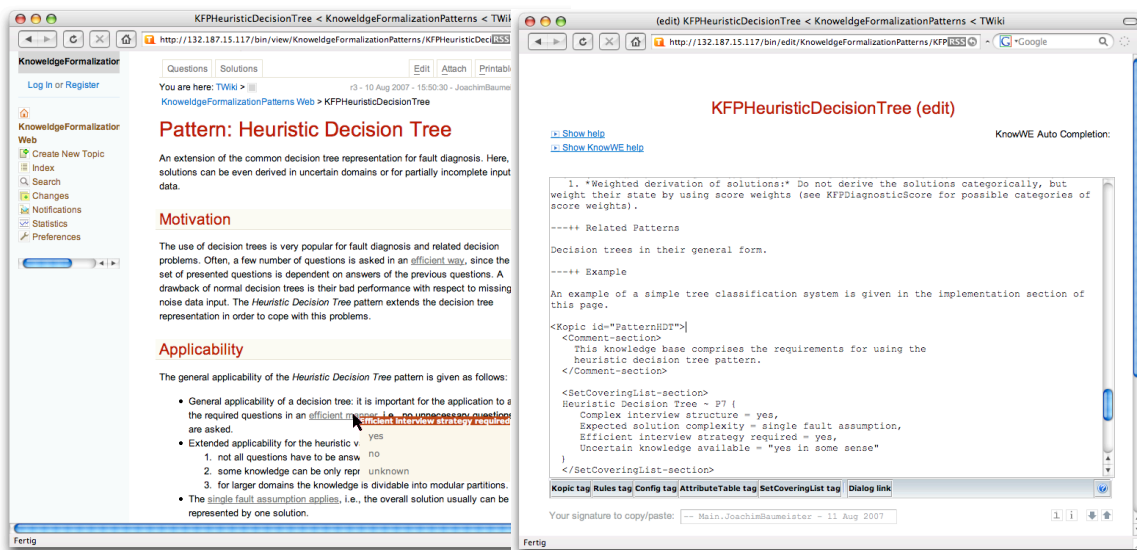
KFPHeuristicDecisionTree < KnoweldgeFormalizationPatterns < TWiki

http://132.187.15.117/bin/view/KnoweldgeFormalizationPatterns/KFPHeuristicDeci RSS

KnoweldgeFormalization

Log In or Register

KnoweldgeFormalization Web
Create New Topic
Index
Search
Changes
Notifications
Statistics
Preferences

Questions Solutions Edit Attach Printable

You are here: TWiki > KnoweldgeFormalizationPatterns Web > KFPHeuristicDecisionTree

r3 - 10 Aug 2007 - 15:50:30 - JoachimBaume

Pattern: Heuristic Decision Tree

An extension of the common decision tree representation for fault diagnosis. Here, solutions can be even derived in uncertain domains or for partially incomplete input data.

Motivation

The use of decision trees is very popular for fault diagnosis and related decision problems. Often, a few number of questions is asked in an efficient way, since the set of presented questions is dependent on answers of the previous questions. A drawback of normal decision trees is their bad performance with respect to missing noise data input. The Heuristic Decision Tree pattern extends the decision tree representation in order to cope with this problems.

Applicability

The general applicability of the Heuristic Decision Tree pattern is given as follows:

• General applicability of a decision tree: it is important for the application to a the required questions in an efficient manner, i.e., no unnecessary question are asked.
• Extended applicability for the heuristic v
1. not all questions have to be answ
2. some knowledge can be only repr
3. for larger domains the knowledge is dividable into modular partitions.
• The single fault assumption applies, i.e., the overall solution usually can be represented by one solution.

Efficient interview strategy required
yes
no
unknown

Fertig

(edit) KFPHeuristicDecisionTree < KnoweldgeFormalizationPatterns < TWiki

http://132.187.15.117/bin/edit/KnoweldgeFormalizationPatterns/KFP RSS Google

KFPHeuristicDecisionTree (edit)

Show help
Show KnowWE help

KnowWE Auto Completion:

   1. *Weighted derivation of solutions:* Do not derive the solutions categorically, but weight their state by using score weights (see KFPDiagnosticScore for possible categories of score weights).

---++ Related Patterns

Decision trees in their general form.

---++ Example

An example of a simple tree classification system is given in the implementation section of this page.

<Kopic id="PatternHDT">
  <Comment-section>
    This knowledge base comprises the requirements for using the heuristic decision tree pattern.
  </Comment-section>

  <SetCoveringList-section>
  Heuristic Decision Tree ~ P7 {
    Complex interview structure = yes,
    Expected solution complexity = single fault assumption,
    Efficient interview strategy required = yes,
    Uncertain knowledge available = "yes in some sense"
  }
  </SetCoveringList-section>

Kopic tag | Rules tag | Config tag | AttributeTable tag | SetCoveringList tag | Dialog link

Your signature to copy/paste: -- Main.JoachimBaumeister - 11 Aug 2007

Fertig